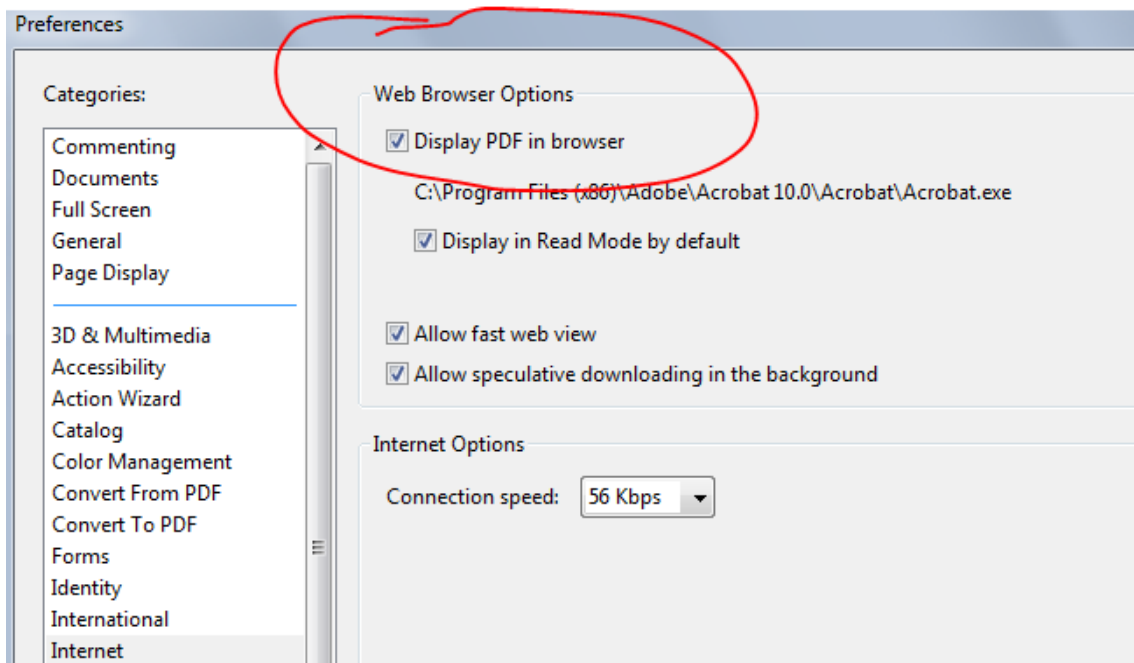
Preferences

Categories:

Commenting
Documents
Full Screen
General
Page Display

3D & Multimedia
Accessibility
Action Wizard
Catalog
Color Management
Convert From PDF
Convert To PDF
Forms
Identity
International
Internet

Web Browser Options

Display PDF in browser

C:\Program Files (x86)\Adobe\Acrobat 10.0\Acrobat\Acrobat.exe

Display in Read Mode by default

Allow fast web view

Allow speculative downloading in the background

Internet Options

Connection speed: 56 Kbps